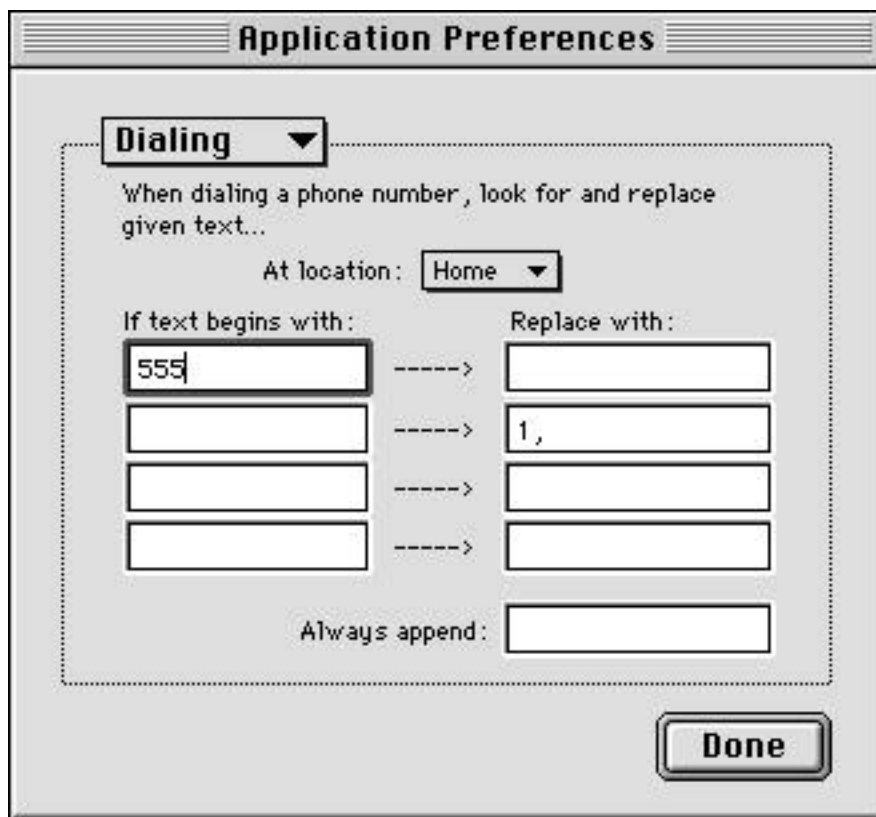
Application Preferences

Dialing

When dialing a phone number, look for and replace given text...

At location: Home

If text begins with:

Replace with:

555 -----> 

-----> 1,

----->

----->

Always append:

Done